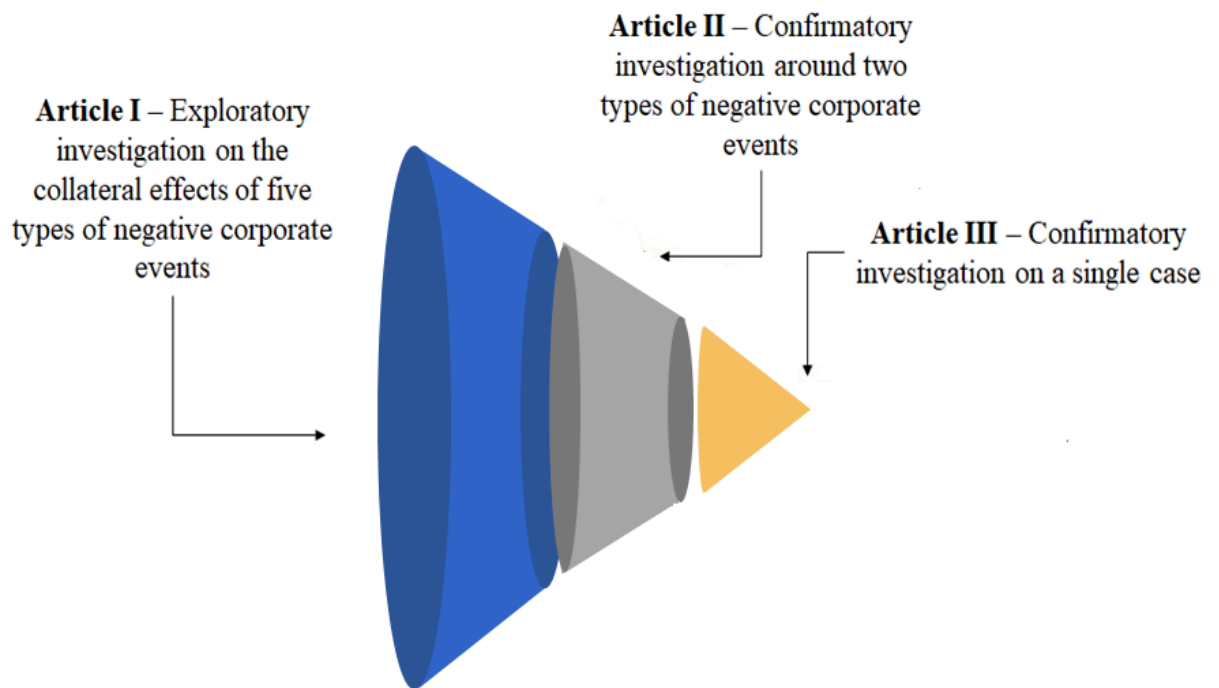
**Article I** – Exploratory investigation on the collateral effects of five types of negative corporate events

**Article II** – Confirmatory investigation around two types of negative corporate events

**Article III** – Confirmatory investigation on a single case